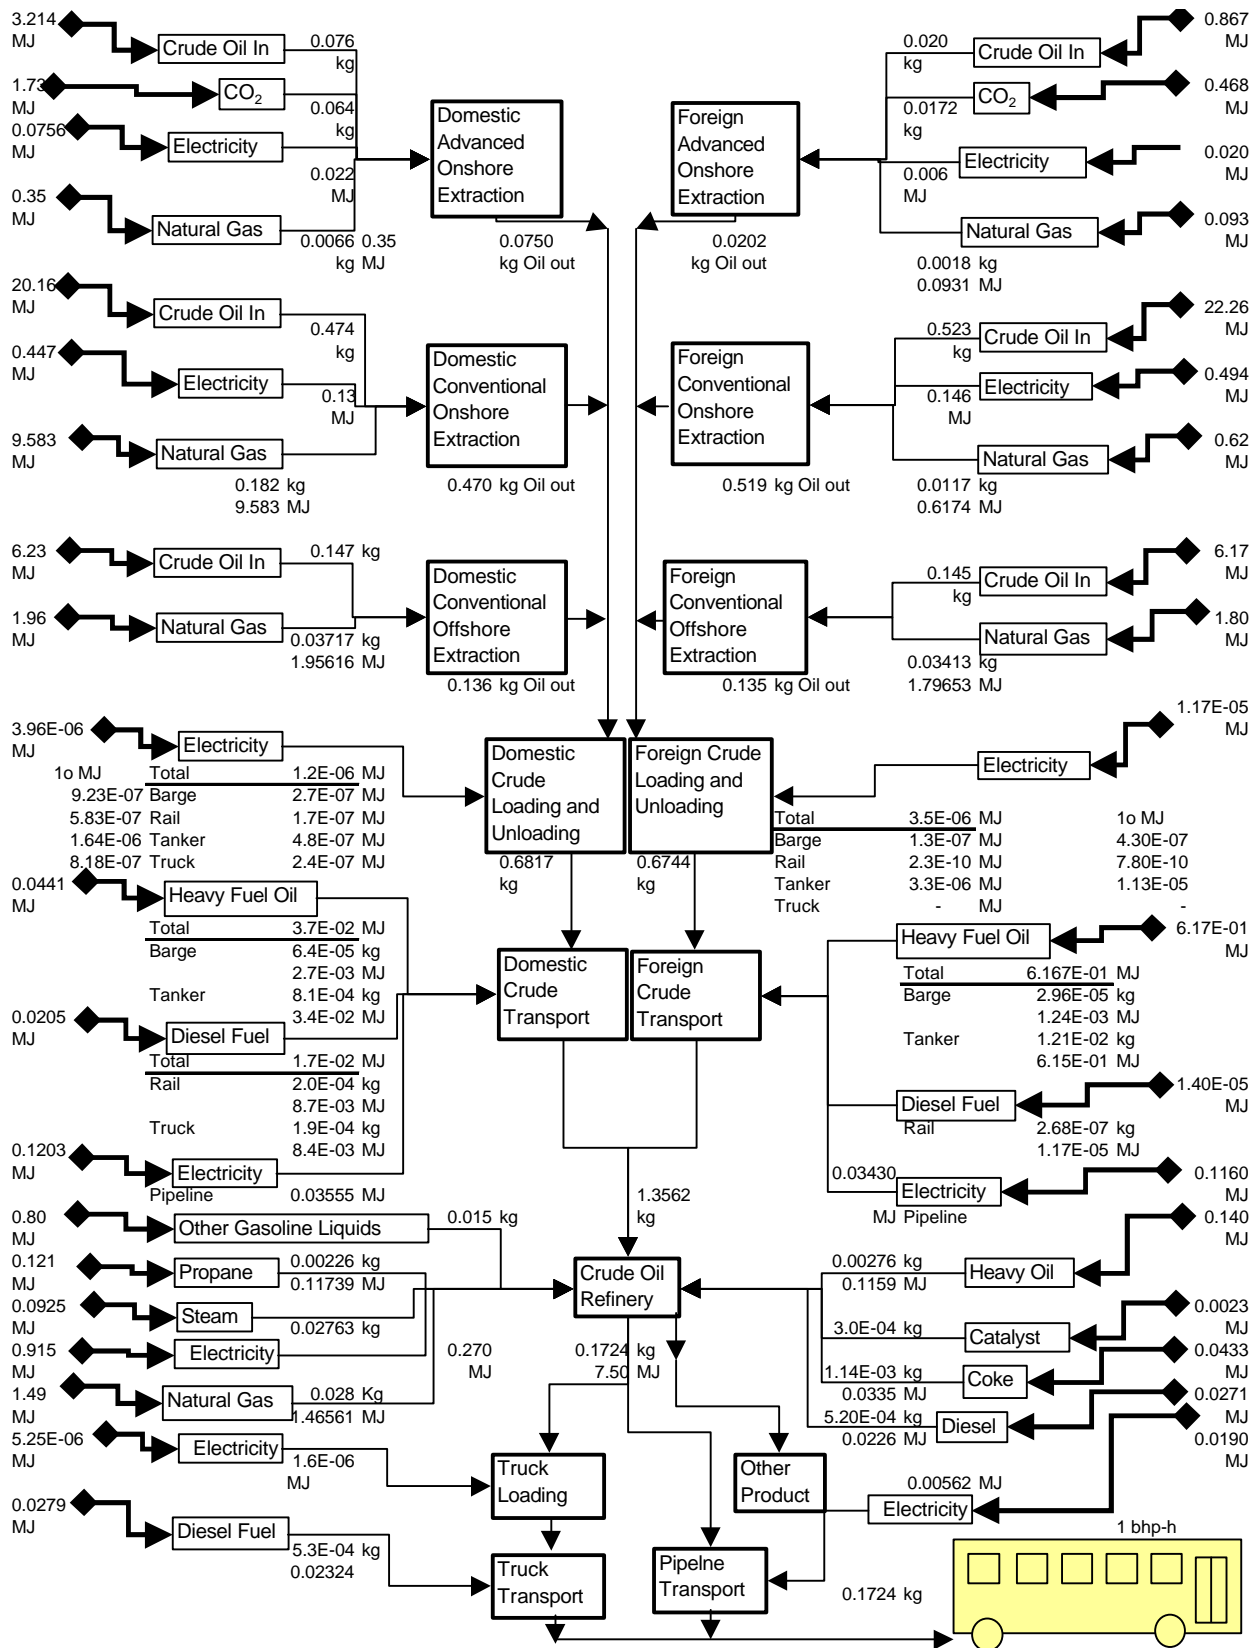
3.214 MJ
Crude Oil In
0.076 kg
1.73 MJ
$CO_2$
0.064 kg
0.0756 MJ
Electricity
0.022 MJ
0.35 MJ
Natural Gas
0.0066 kg
0.35 MJ
Domestic Advanced Onshore Extraction
0.0750 kg Oil out

Foreign Advanced Onshore Extraction
0.0202 kg Oil out
0.020 kg
Crude Oil In
0.867 MJ
$CO_2$
0.0172 kg
0.468 MJ
Electricity
0.006 MJ
0.020 MJ
Natural Gas
0.093 MJ
0.0018 kg
0.0931 MJ

20.16 MJ
Crude Oil In
0.474 kg
0.447 MJ
Electricity
0.13 MJ
9.583 MJ
Natural Gas
0.182 kg
9.583 MJ
Domestic Conventional Onshore Extraction
0.470 kg Oil out

Foreign Conventional Onshore Extraction
0.519 kg Oil out
0.523 kg
Crude Oil In
22.26 MJ
Electricity
0.146 MJ
0.494 MJ
Natural Gas
0.62 MJ
0.0117 kg
0.6174 MJ

6.23 MJ
Crude Oil In
0.147 kg
1.96 MJ
Natural Gas
0.03717 kg
1.95616 MJ
Domestic Conventional Offshore Extraction
0.136 kg Oil out

Foreign Conventional Offshore Extraction
0.135 kg Oil out
0.145 kg
Crude Oil In
6.17 MJ
Natural Gas
1.80 MJ
0.03413 kg
1.79653 MJ

3.96E-06 MJ
Electricity
1o MJ
| | Total | 1.2E-06 MJ |
|---|---|---|
| 9.23E-07 | Barge | 2.7E-07 MJ |
| 5.83E-07 | Rail | 1.7E-07 MJ |
| 1.64E-06 | Tanker | 4.8E-07 MJ |
| 8.18E-07 | Truck | 2.4E-07 MJ |

Domestic Crude Loading and Unloading
0.6817 kg
Foreign Crude Loading and Unloading
0.6744 kg

1.17E-05 MJ
Electricity
| Total | 3.5E-06 MJ | 1o MJ |
|---|---|---|
| Barge | 1.3E-07 MJ | 4.30E-07 |
| Rail | 2.3E-10 MJ | 7.80E-10 |
| Tanker | 3.3E-06 MJ | 1.13E-05 |
| Truck | - MJ | - |

0.0441 MJ
Heavy Fuel Oil
| Total | 3.7E-02 MJ |
|---|---|
| Barge | 6.4E-05 kg |
| | 2.7E-03 MJ |
| Tanker | 8.1E-04 kg |
| | 3.4E-02 MJ |

0.0205 MJ
Diesel Fuel
| Total | 1.7E-02 MJ |
|---|---|
| Rail | 2.0E-04 kg |
| | 8.7E-03 MJ |
| Truck | 1.9E-04 kg |
| | 8.4E-03 MJ |

0.1203 MJ
Electricity
Pipeline 0.03555 MJ

Domestic Crude Transport
Foreign Crude Transport

Heavy Fuel Oil
6.17E-01 MJ
| Total | 6.167E-01 MJ |
|---|---|
| Barge | 2.96E-05 kg |
| | 1.24E-03 MJ |
| Tanker | 1.21E-02 kg |
| | 6.15E-01 MJ |

Diesel Fuel
1.40E-05 MJ
Rail 2.68E-07 kg
1.17E-05 MJ
0.03430 MJ Pipeline
Electricity
0.1160 MJ

1.3562 kg

0.80 MJ
Other Gasoline Liquids
0.015 kg
0.121 MJ
Propane
0.00226 kg
0.11739 MJ
0.0925 MJ
Steam
0.02763 kg
0.915 MJ
Electricity
0.270 MJ
1.49 MJ
Natural Gas
0.028 Kg
1.46561 MJ

Crude Oil Refinery
0.1724 kg
7.50 MJ

0.140 MJ
Heavy Oil
0.00276 kg
0.1159 MJ
Catalyst
3.0E-04 kg
0.0023 MJ
Coke
1.14E-03 kg
0.0335 MJ
0.0433 MJ
Diesel
5.20E-04 kg
0.0226 MJ
0.0271 MJ
0.0190 MJ

5.25E-06 MJ
Electricity
1.6E-06 MJ
Truck Loading
Other Product
0.00562 MJ
Electricity

0.0279 MJ
Diesel Fuel
5.3E-04 kg
0.02324
Truck Transport
Pipelne Transport
0.1724 kg
1 bhp-h